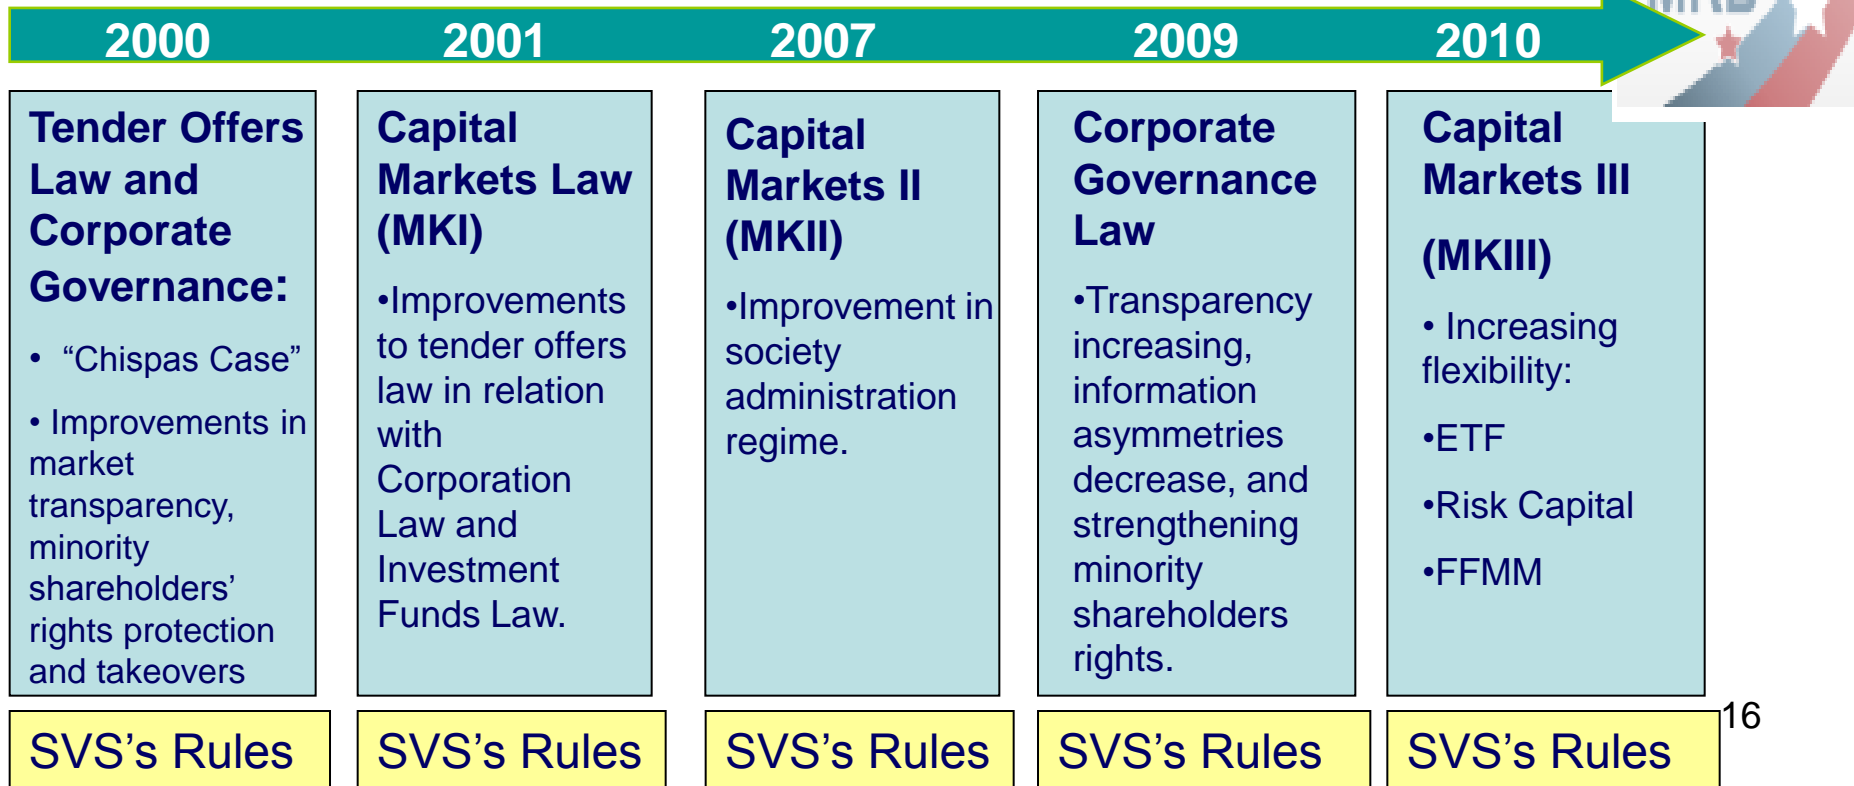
2000
2001
2007
2009
2010

Tender Offers Law and Corporate Governance:

• "Chispas Case"

• Improvements in market transparency, minority shareholders' rights protection and takeovers

Capital Markets Law (MKI)

•Improvements to tender offers law in relation with Corporation Law and Investment Funds Law.

Capital Markets II (MKII)

•Improvement in society administration regime.

Corporate Governance Law

•Transparency increasing, information asymmetries decrease, and strengthening minority shareholders rights.

Capital Markets III

(MKIII)

• Increasing flexibility:

•ETF

•Risk Capital

•FFMM

SVS's Rules
SVS's Rules
SVS's Rules
SVS's Rules
SVS's Rules

16